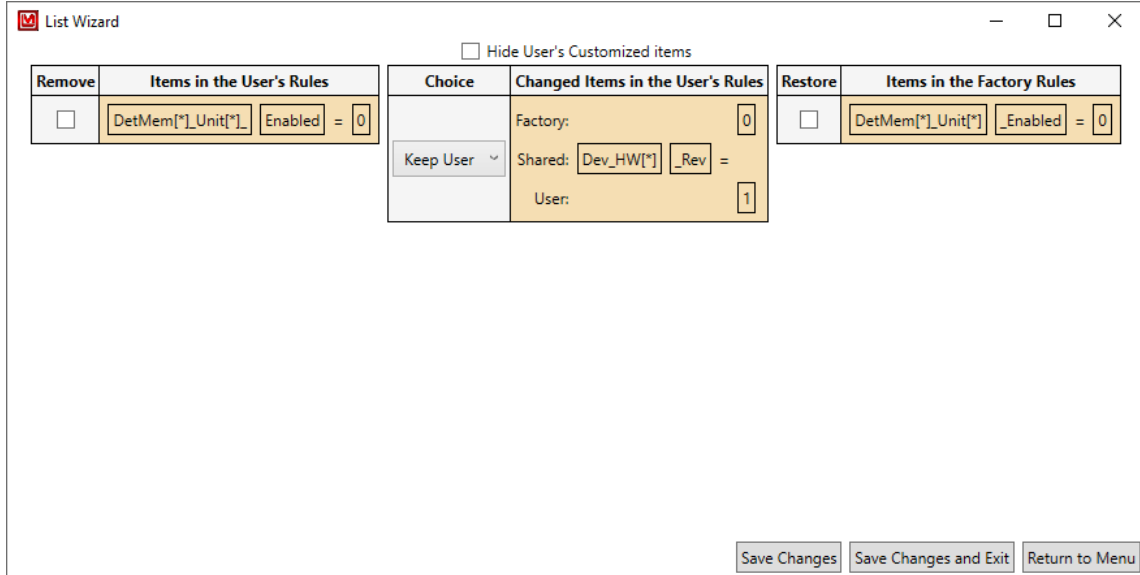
List Wizard

Hide User's Customized items

| Remove | Items in the User's Rules |
|---|---|
| | DetMem[*]_Unit[*]_ Enabled = 0 |

| Choice | Changed Items in the User's Rules |
|---|---|
| Keep User | Factory: 0 Shared: Dev_HW[*] _Rev = User: 1 |

| Restore | Items in the Factory Rules |
|---|---|
| | DetMem[*]_Unit[*] _Enabled = 0 |

Save Changes Save Changes and Exit Return to Menu